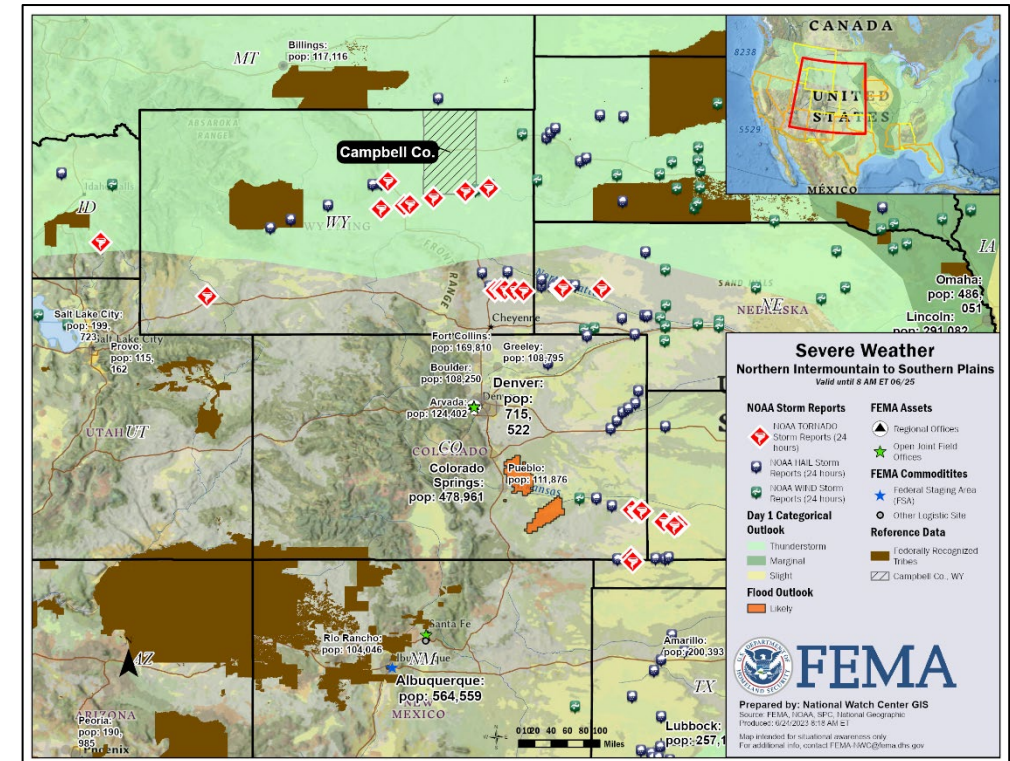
MT

Billings:
pop: 117,116

ABSAROKA RANGE

Campbell Co.

ID

Idaho Falls

WY

WYOMING

RANGE

Salt Lake City:
pop: 199,723

Salt Lake City

Provo:
pop: 115,162

Cheyenne

Fort Collins:
pop: 169,810

Greeley:
pop: 108,795

Boulder:
pop: 108,250

Denver:
pop: 715,522

Arvada:
pop: 124,402

Denver

UTAH UT

CO

COLORADO

Colorado Springs:
pop: 478,961

Pueblo:
pop: 111,876

Arkansas

SAND HILLS

NE

NEBRASKA

Omaha:
pop: 486,051

Lincoln:
pop: 291,082

IA

CANADA

8238

UNITED STATES

5529

MÉXICO

Severe Weather
Northern Intermountain to Southern Plains
Valid until 8 AM ET 06/25

NOAA Storm Reports
NOAA TORNADO Storm Reports (24 hours)
NOAA HAIL Storm Reports (24 hours)
NOAA WIND Storm Reports (24 hours)

Day 1 Categorical Outlook
Thunderstorm
Marginal
Slight

Flood Outlook
Likely

FEMA Assets
Regional Offices
Open Joint Field Offices

FEMA Commoditites
Federal Staging Area (FSA)
Other Logistic Site

Reference Data
Federally Recognized Tribes
Campbell Co., WY

Santa Fe

Rio Rancho:
pop: 104,046

NM

Albuquerque:
pop: 564,559

NEW MEXICO

AZ

ARIZONA

Peoria:
pop: 190,985

Phoenix

Amarillo:
pop: 200,393

TX

Lubbock:
pop: 257,1

0 10 20 40 60 80 100
Miles

U.S. DEPARTMENT OF HOMELAND SECURITY

FEMA

Prepared by: National Watch Center GIS
Source: FEMA, NOAA, SPC, National Geographic
Produced: 6/24/2023 8:18 AM ET

Map intended for situational awareness only.
For additional info, contact FEMA-NWC@fema.dhs.gov